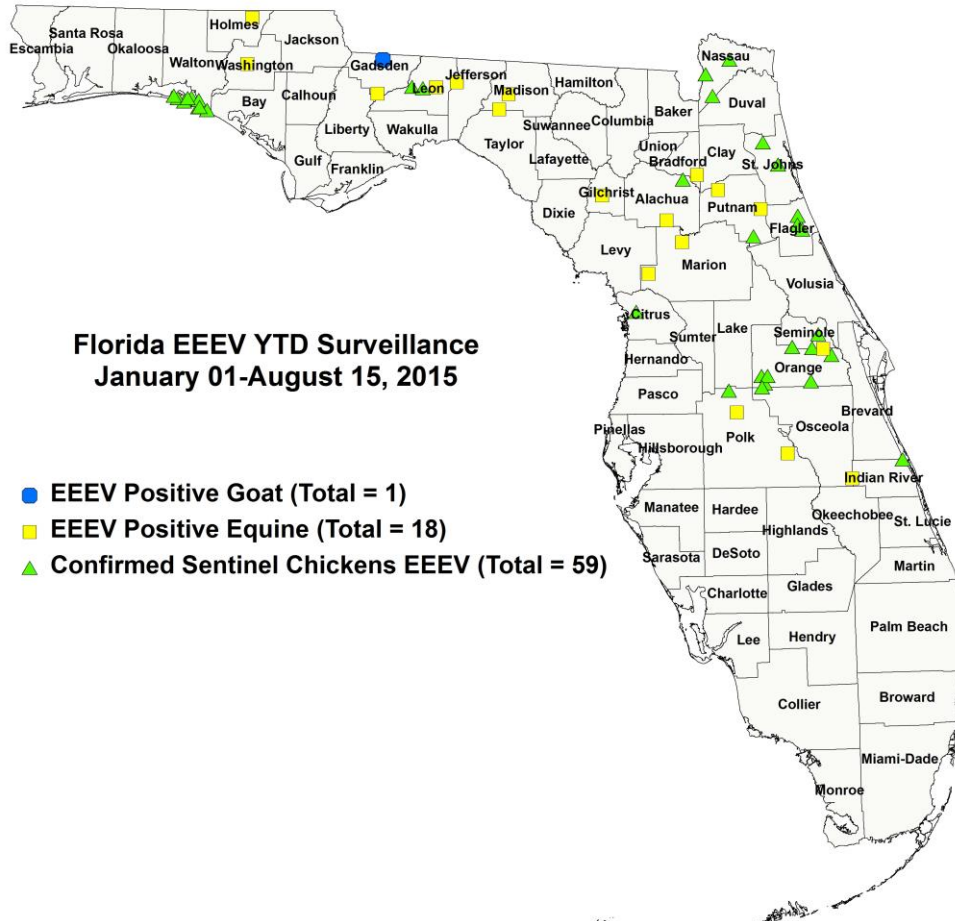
Santa Rosa
Escambia
Okaloosa
Holmes
Jackson
Walton
Washington
Bay
Calhoun
Gadsden
Leon
Jefferson
Madison
Hamilton
Nassau
Duval
Baker
Liberty
Wakulla
Gulf
Franklin
Taylor
Suwannee
Columbia
Union
Bradford
Clay
St. Johns
Lafayette
Gilchrist
Alachua
Putnam
Dixie
Flagler
Levy
Marion
Volusia
Citrus

Florida EEEV YTD Surveillance
January 01-August 15, 2015

Sumter
Lake
Seminole
Hernando
Orange
Pasco
Brevard
Pinellas
Hillsborough
Polk
Osceola
Indian River

EEEV Positive Goat (Total = 1)
EEEV Positive Equine (Total = 18)
Confirmed Sentinel Chickens EEEV (Total = 59)

Manatee
Hardee
Highlands
Okeechobee
St. Lucie
Sarasota
DeSoto
Martin
Charlotte
Glades
Lee
Hendry
Palm Beach
Collier
Broward
Miami-Dade
Monroe